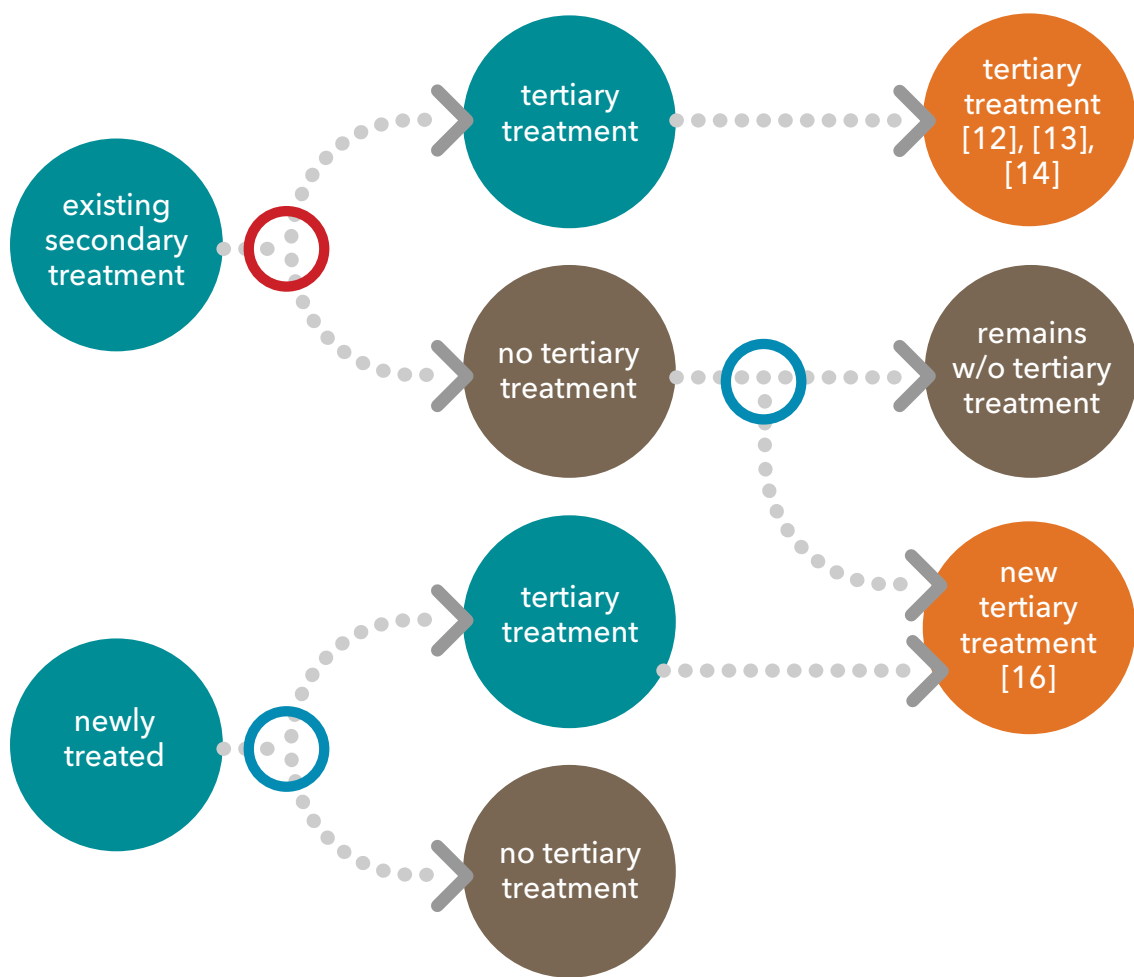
existing secondary treatment

tertiary treatment

tertiary treatment [12], [13], [14]

no tertiary treatment

remains w/o tertiary treatment

new tertiary treatment [16]

newly treated

tertiary treatment

no tertiary treatment